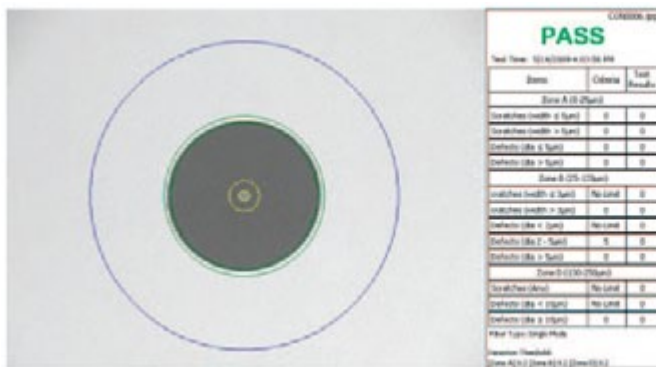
CON0006 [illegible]

PASS

Test Time: 5/14/2009 4:03:56 PM

| Items | Criteria | Test Results |
|---|---|---|
| Zone A (0-25μm) | | |
| Scratches (width ≤ 5μm) | 0 | 0 |
| Scratches (width > 5μm) | 0 | 0 |
| Defects (dia ≤ 5μm) | 0 | 0 |
| Defects (dia > 5μm) | 0 | 0 |
| Zone B (25-15μm) | | |
| Scratches (width ≤ 3μm) | No Limit | 0 |
| Scratches (width > 3μm) | 0 | 0 |
| Defects (dia < 2μm) | No Limit | 0 |
| Defects (dia 2 - 5μm) | 5 | 0 |
| Defects (dia > 5μm) | 0 | 0 |
| Zone D (130-250μm) | | |
| Scratches (Any) | No Limit | 0 |
| Defects (dia < 10μm) | No Limit | 0 |
| Defects (dia ≥ 10μm) | 0 | 0 |

Fiber Type: Single Mode

Detection Threshold:
Zone A[3.5] Zone B[3.5] Zone D[3.5]